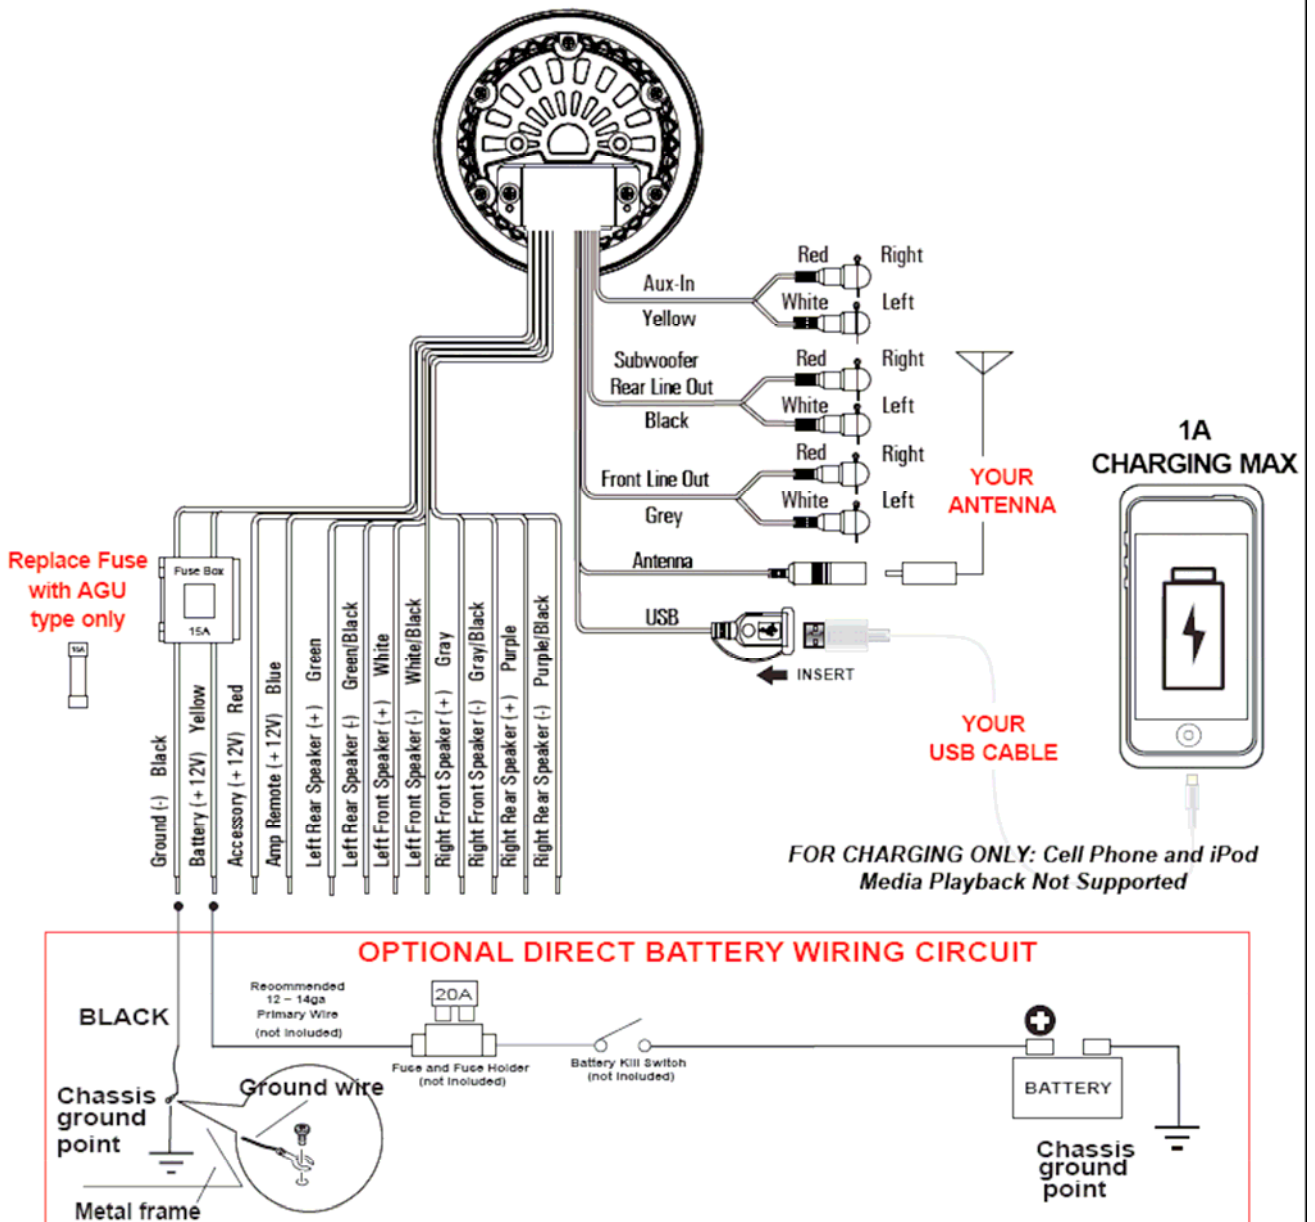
Red Right
Aux-In
White Left
Yellow

Subwoofer
Rear Line Out
Red Right
White Left
Black

Front Line Out
Red Right
White Left
Grey

YOUR ANTENNA

1A
CHARGING MAX

Antenna

USB

INSERT

YOUR USB CABLE

Replace Fuse with AGU type only

Fuse Box
15A
15A

Ground (-) Black
Battery (+12V) Yellow
Accessory (+12V) Red
Amp Remote (+12V) Blue
Left Rear Speaker (+) Green
Left Rear Speaker (-) Green/Black
Left Front Speaker (+) White
Left Front Speaker (-) White/Black
Right Front Speaker (+) Gray
Right Front Speaker (-) Gray/Black
Right Rear Speaker (+) Purple
Right Rear Speaker (-) Purple/Black

FOR CHARGING ONLY: Cell Phone and iPod Media Playback Not Supported

OPTIONAL DIRECT BATTERY WIRING CIRCUIT

BLACK

Recommended 12 – 14ga Primary Wire (not included)

20A

Fuse and Fuse Holder (not included)

Battery Kill Switch (not included)

BATTERY

Chassis ground point

Ground wire

Metal frame

Chassis ground point